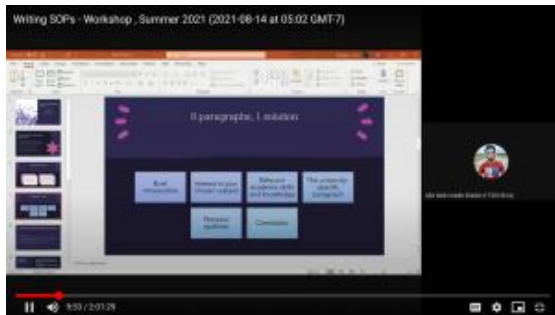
Writing SOPs - Workshop , Summer 2021 (2021-08-14 at 05:02 GMT-7)

6 paragraphs, 1 solution

Brief introduction

Interest in your chosen subject

Relevant academic skills and knowledge

The university specific paragraph

Personal qualities

Conclusion

9:50 / 2:01:29